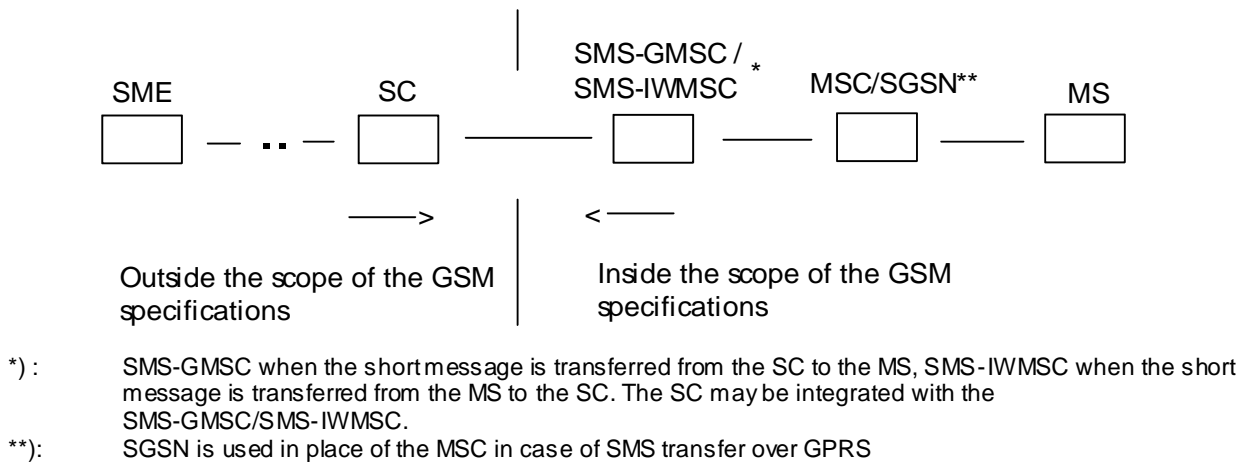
SME

SC

SMS-GMSC / SMS-IWMSC *

MSC/SGSN**

MS

——>

<——

Outside the scope of the GSM specifications

Inside the scope of the GSM specifications

*) : SMS-GMSC when the short message is transferred from the SC to the MS, SMS-IWMSC when the short message is transferred from the MS to the SC. The SC may be integrated with the SMS-GMSC/SMS-IWMSC.

**): SGSN is used in place of the MSC in case of SMS transfer over GPRS